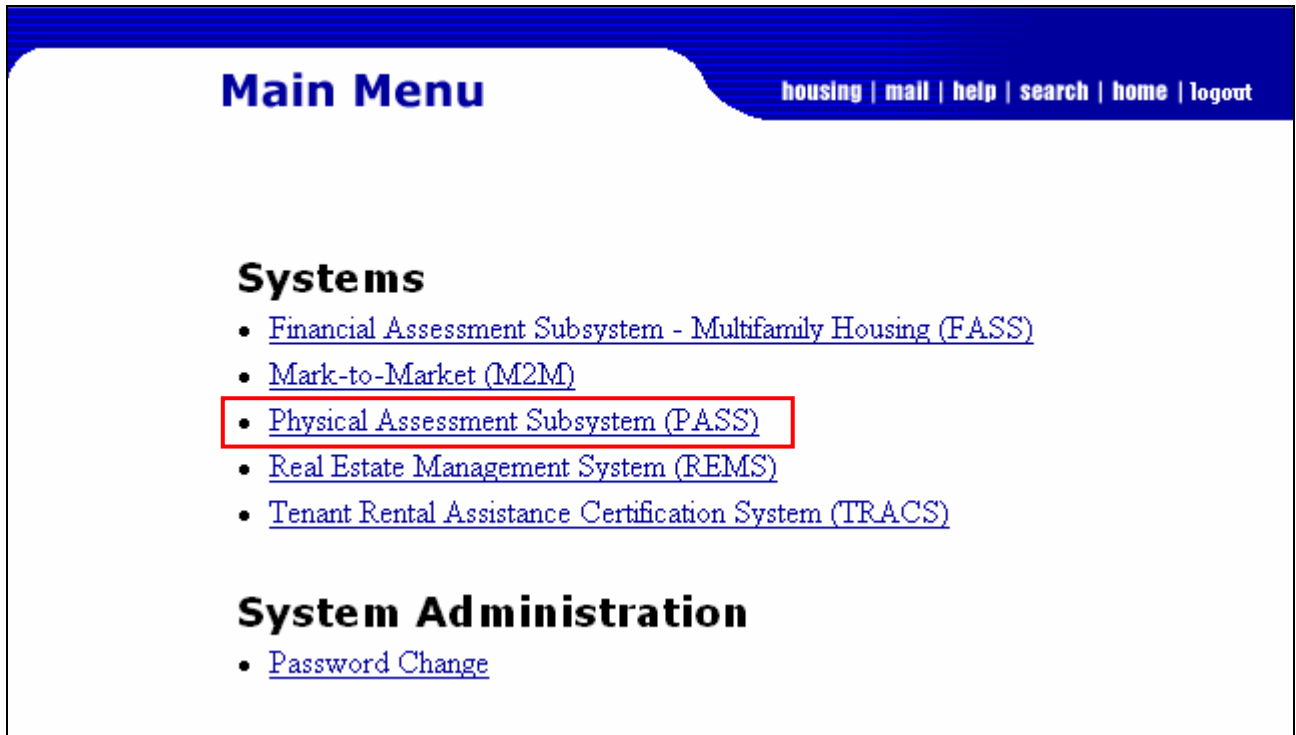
Main Menu

housing | mail | help | search | home | logout

Systems

- Financial Assessment Subsystem - Multifamily Housing (FASS)
- Mark-to-Market (M2M)
- Physical Assessment Subsystem (PASS)
- Real Estate Management System (REMS)
- Tenant Rental Assistance Certification System (TRACS)

System Administration

- Password Change